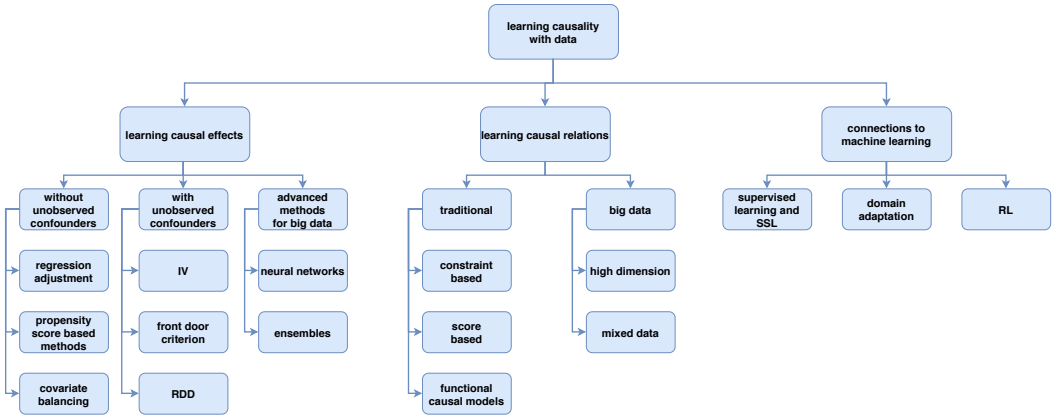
learning causality with data

learning causal effects

without unobserved confounders

regression adjustment

propensity score based methods

covariate balancing

with unobserved confounders

IV

front door criterion

RDD

advanced methods for big data

neural networks

ensembles

learning causal relations

traditional

constraint based

score based

functional causal models

big data

high dimension

mixed data

connections to machine learning

supervised learning and SSL

domain adaptation

RL